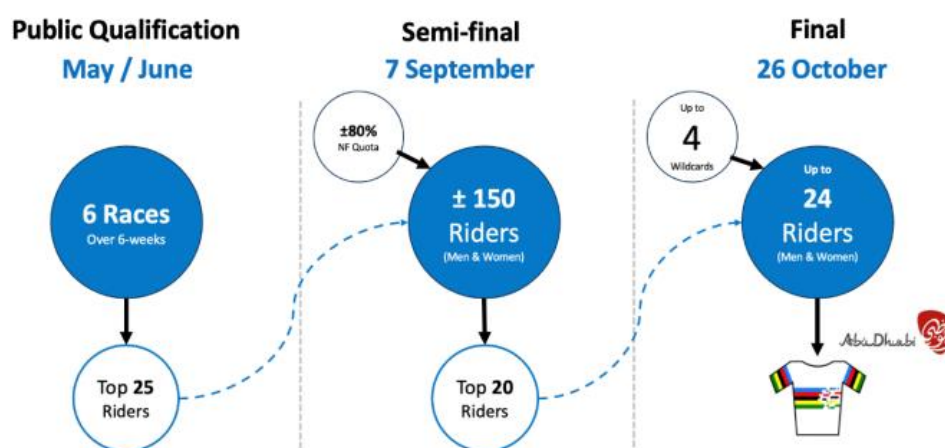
Public Qualification
May / June

6 Races
Over 6-weeks

Top 25
Riders

Semi-final
7 September

±80%
NF Quota

± 150
Riders
(Men & Women)

Top 20
Riders

Final
26 October

Up to
4
Wildcards

Up to
24
Riders
(Men & Women)

AbuDhabi